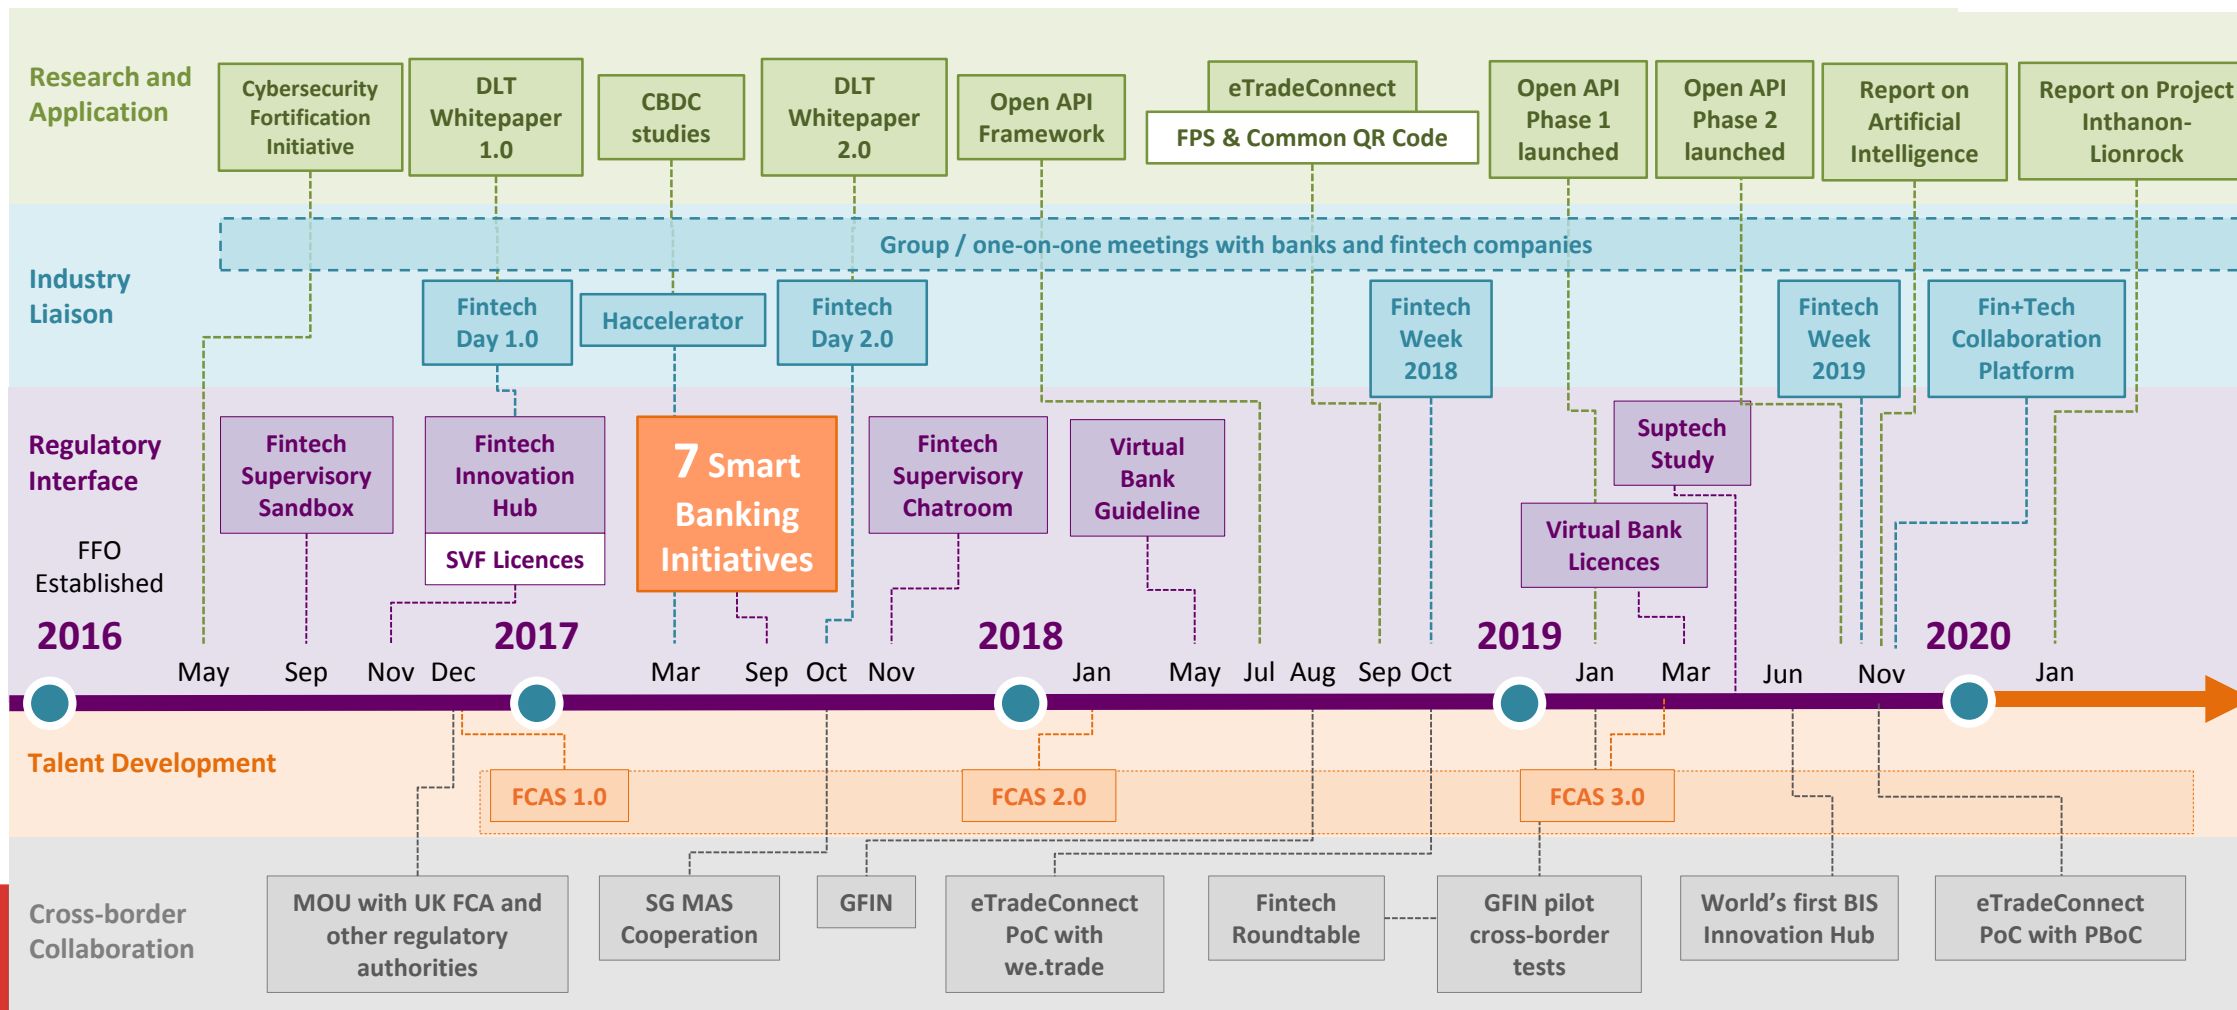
Research and Application

Cybersecurity Fortification Initiative

DLT Whitepaper 1.0

CBDC studies

DLT Whitepaper 2.0

Open API Framework

eTradeConnect

FPS & Common QR Code

Open API Phase 1 launched

Open API Phase 2 launched

Report on Artificial Intelligence

Report on Project Inthanon-Lionrock

Industry Liaison

Group / one-on-one meetings with banks and fintech companies

Fintech Day 1.0

Haccelerator

Fintech Day 2.0

Fintech Week 2018

Fintech Week 2019

Fin+Tech Collaboration Platform

Regulatory Interface

Fintech Supervisory Sandbox

Fintech Innovation Hub

SVF Licences

7 Smart Banking Initiatives

Fintech Supervisory Chatroom

Virtual Bank Guideline

Suptech Study

Virtual Bank Licences

FFO Established

2016 May Sep Nov Dec 2017 Mar Sep Oct Nov 2018 Jan May Jul Aug Sep Oct 2019 Jan Mar Jun Nov 2020 Jan

Talent Development

FCAS 1.0

FCAS 2.0

FCAS 3.0

Cross-border Collaboration

MOU with UK FCA and other regulatory authorities

SG MAS Cooperation

GFIN

eTradeConnect PoC with we.trade

Fintech Roundtable

GFIN pilot cross-border tests

World's first BIS Innovation Hub

eTradeConnect PoC with PBoC